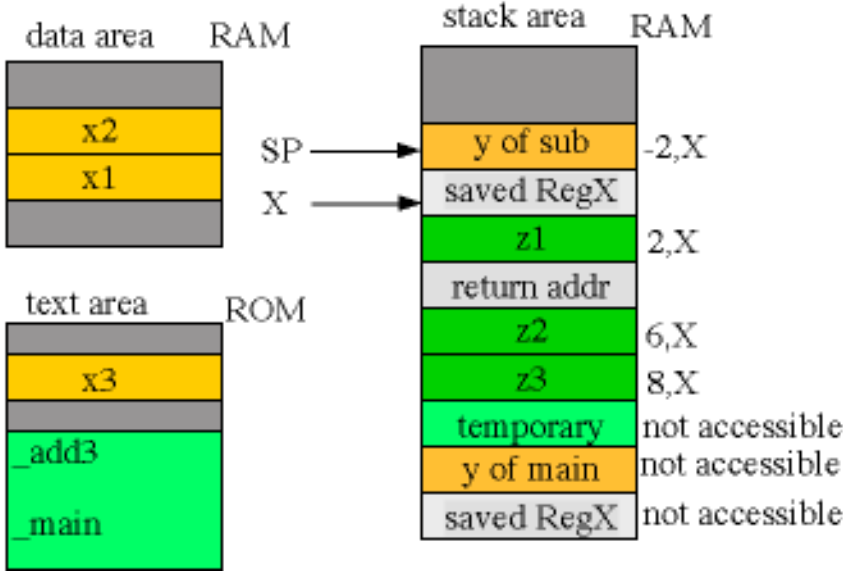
data area RAM

x2

x1

text area ROM

x3

_add3

_main

stack area RAM

SP

X

y of sub -2,X

saved RegX

z1 2,X

return addr

z2 6,X

z3 8,X

temporary not accessible

y of main not accessible

saved RegX not accessible